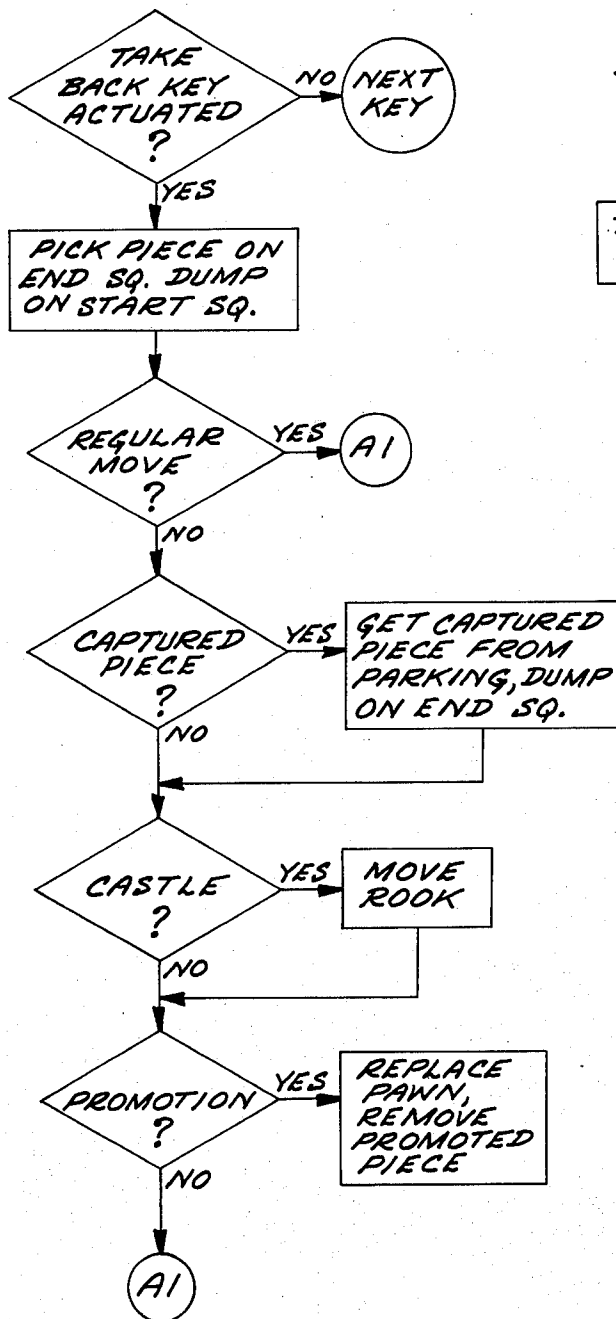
TAKE BACK KEY ACTUATED ?

NO

NEXT KEY

YES

PICK PIECE ON END SQ. DUMP ON START SQ.

REGULAR MOVE ?

YES

A1

NO

CAPTURED PIECE ?

YES

GET CAPTURED PIECE FROM PARKING, DUMP ON END SQ.

NO

CASTLE ?

YES

MOVE ROOK

NO

PROMOTION ?

YES

REPLACE PAWN, REMOVE PROMOTED PIECE

NO

A1